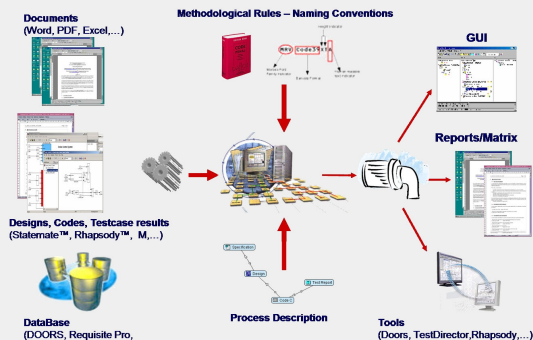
Documents
(Word, PDF, Excel,…)

Methodological Rules – Naming Conventions

GUI

Reports/Matrix

Designs, Codes, Testcase results
(Statemate™, Rhapsody™, M,…)

Specification

Design

TestReport

Code

DataBase
(DOORS, Requisite Pro,

Process Description

Tools
(Doors, TestDirector,Rhapsody,…)